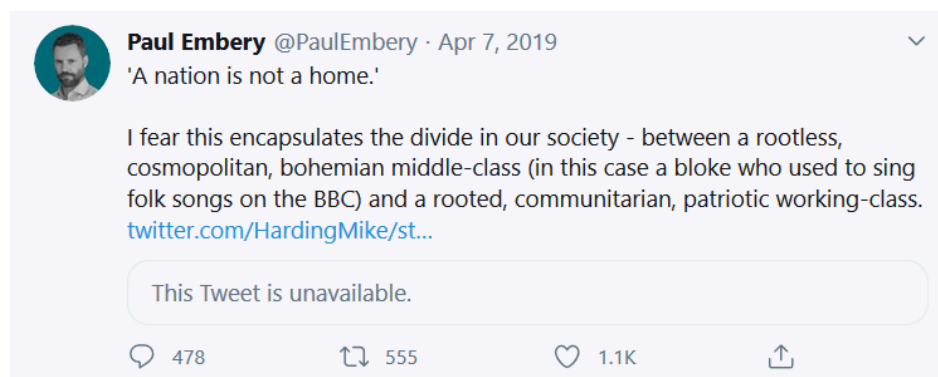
Paul Embery @PaulEmbery · Apr 7, 2019
'A nation is not a home.'

I fear this encapsulates the divide in our society - between a rootless, cosmopolitan, bohemian middle-class (in this case a bloke who used to sing folk songs on the BBC) and a rooted, communitarian, patriotic working-class. twitter.com/HardingMike/st...

This Tweet is unavailable.

478 555 1.1K